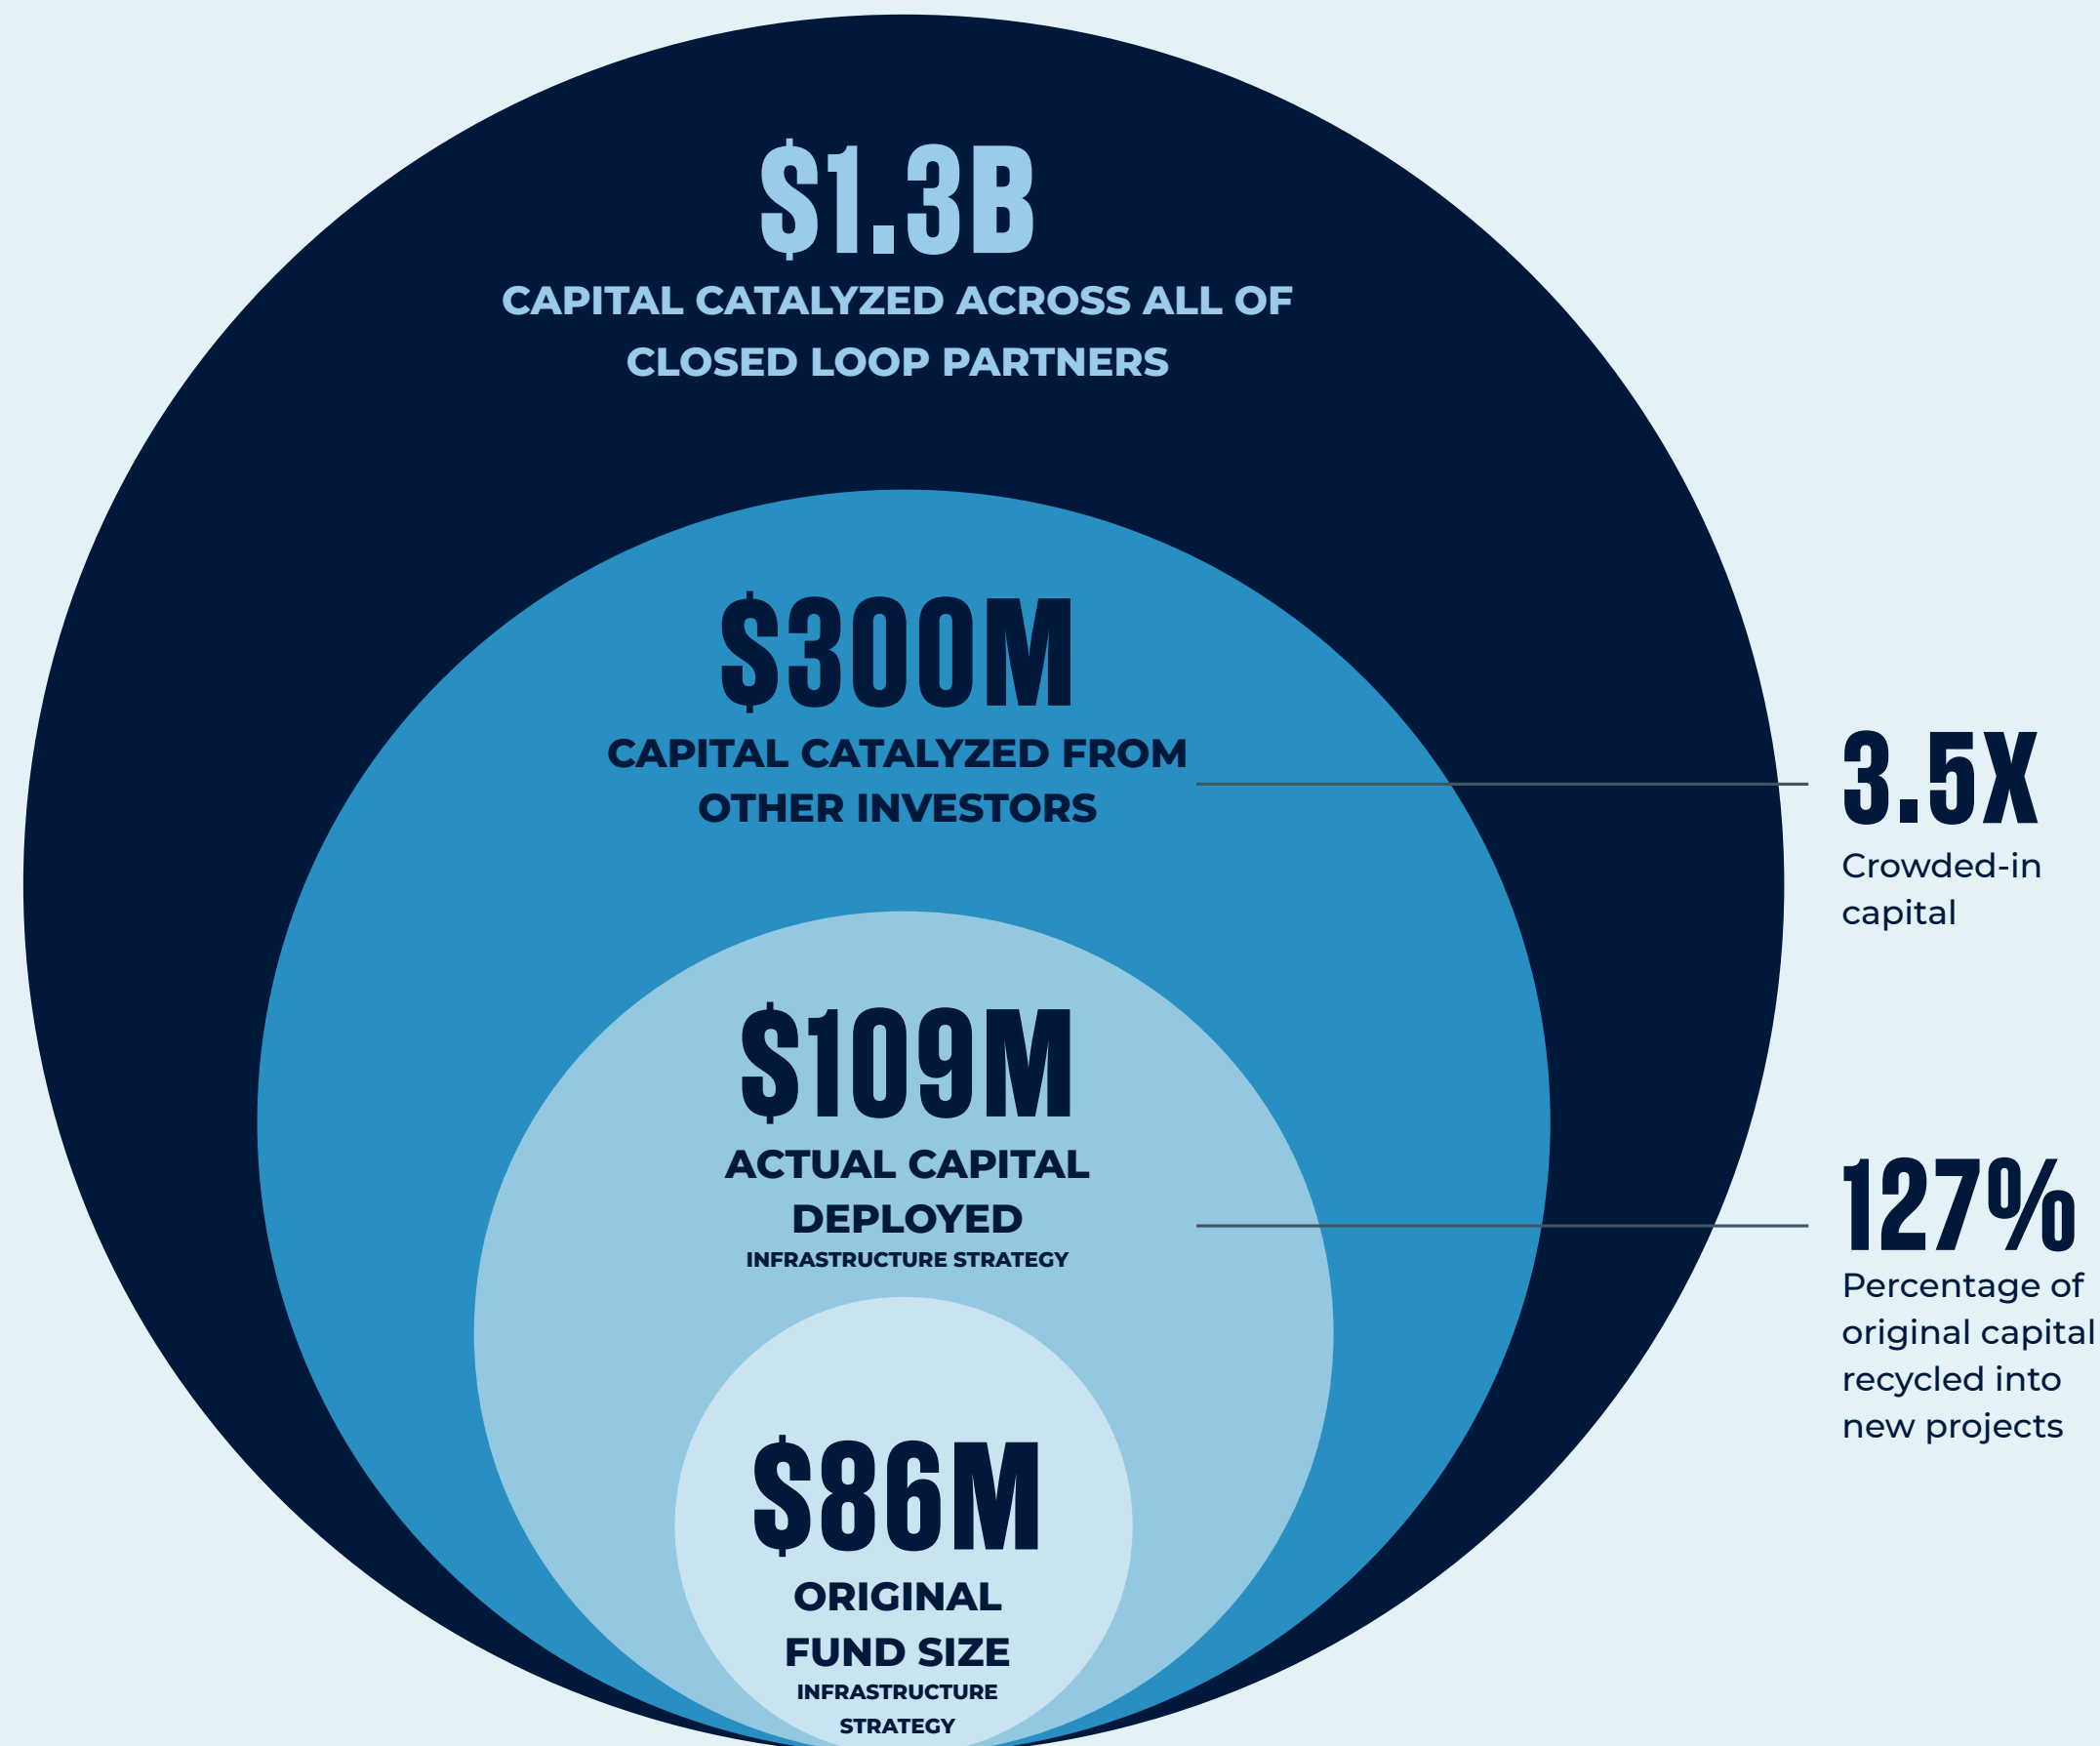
$1.3B
CAPITAL CATALYZED ACROSS ALL OF CLOSED LOOP PARTNERS

$300M
CAPITAL CATALYZED FROM OTHER INVESTORS

3.5X
Crowded-in capital

$109M
ACTUAL CAPITAL DEPLOYED
INFRASTRUCTURE STRATEGY

127%
Percentage of original capital recycled into new projects

$86M
ORIGINAL FUND SIZE
INFRASTRUCTURE STRATEGY